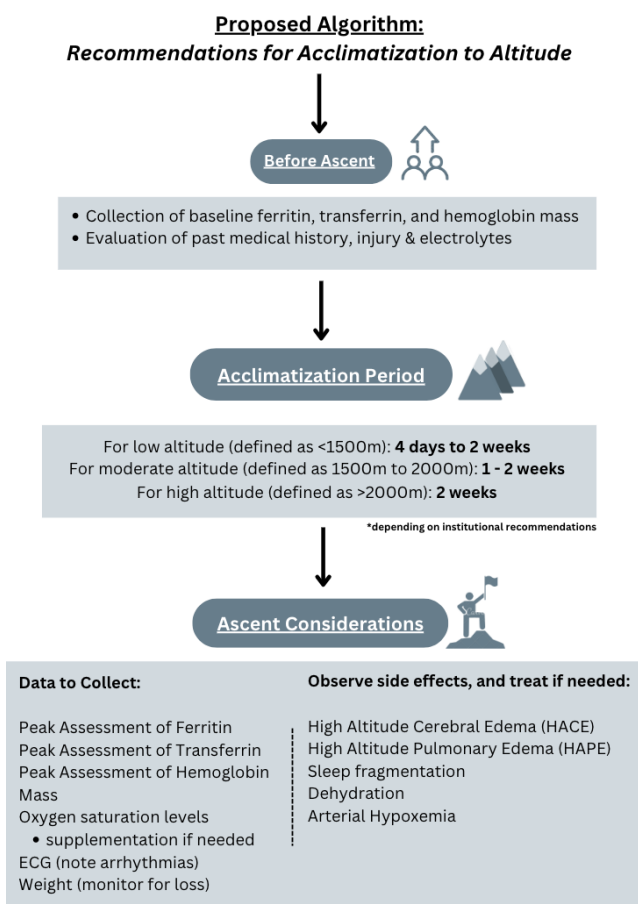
Proposed Algorithm:
Recommendations for Acclimatization to Altitude

Before Ascent

• Collection of baseline ferritin, transferrin, and hemoglobin mass
• Evaluation of past medical history, injury & electrolytes

Acclimatization Period

For low altitude (defined as <1500m): 4 days to 2 weeks
For moderate altitude (defined as 1500m to 2000m): 1 - 2 weeks
For high altitude (defined as >2000m): 2 weeks

*depending on institutional recommendations

Ascent Considerations

Data to Collect:

Peak Assessment of Ferritin
Peak Assessment of Transferrin
Peak Assessment of Hemoglobin Mass
Oxygen saturation levels
• supplementation if needed
ECG (note arrhythmias)
Weight (monitor for loss)

Observe side effects, and treat if needed:

High Altitude Cerebral Edema (HACE)
High Altitude Pulmonary Edema (HAPE)
Sleep fragmentation
Dehydration
Arterial Hypoxemia